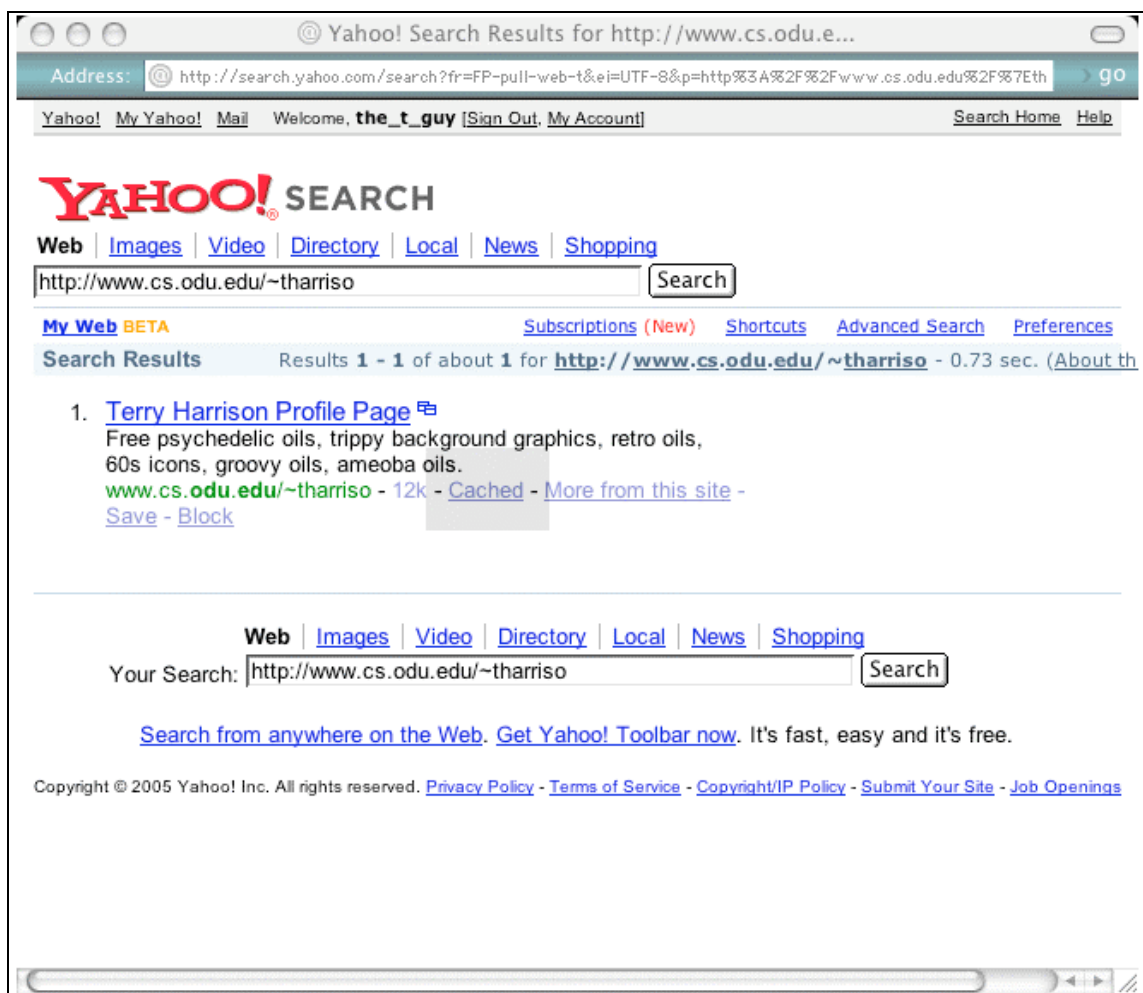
Yahoo! Search Results for http://www.cs.odu.e...

Address: http://search.yahoo.com/search?fr=FP-pull-web-t&ei=UTF-8&p=http%3A%2F%2Fwww.cs.odu.edu%2F%7Eth go

Yahoo! My Yahoo! Mail Welcome, the_t_guy [Sign Out, My Account] Search Home Help

YAHOO! SEARCH

Web | Images | Video | Directory | Local | News | Shopping

http://www.cs.odu.edu/~tharriso Search

My Web BETA Subscriptions (New) Shortcuts Advanced Search Preferences

Search Results Results 1 - 1 of about 1 for http://www.cs.odu.edu/~tharriso - 0.73 sec. (About th

1. Terry Harrison Profile Page
Free psychedelic oils, trippy background graphics, retro oils, 60s icons, groovy oils, ameoba oils.
www.cs.odu.edu/~tharriso - 12k - Cached - More from this site - Save - Block

Web | Images | Video | Directory | Local | News | Shopping

Your Search: http://www.cs.odu.edu/~tharriso Search

Search from anywhere on the Web. Get Yahoo! Toolbar now. It's fast, easy and it's free.

Copyright © 2005 Yahoo! Inc. All rights reserved. Privacy Policy - Terms of Service - Copyright/IP Policy - Submit Your Site - Job Openings